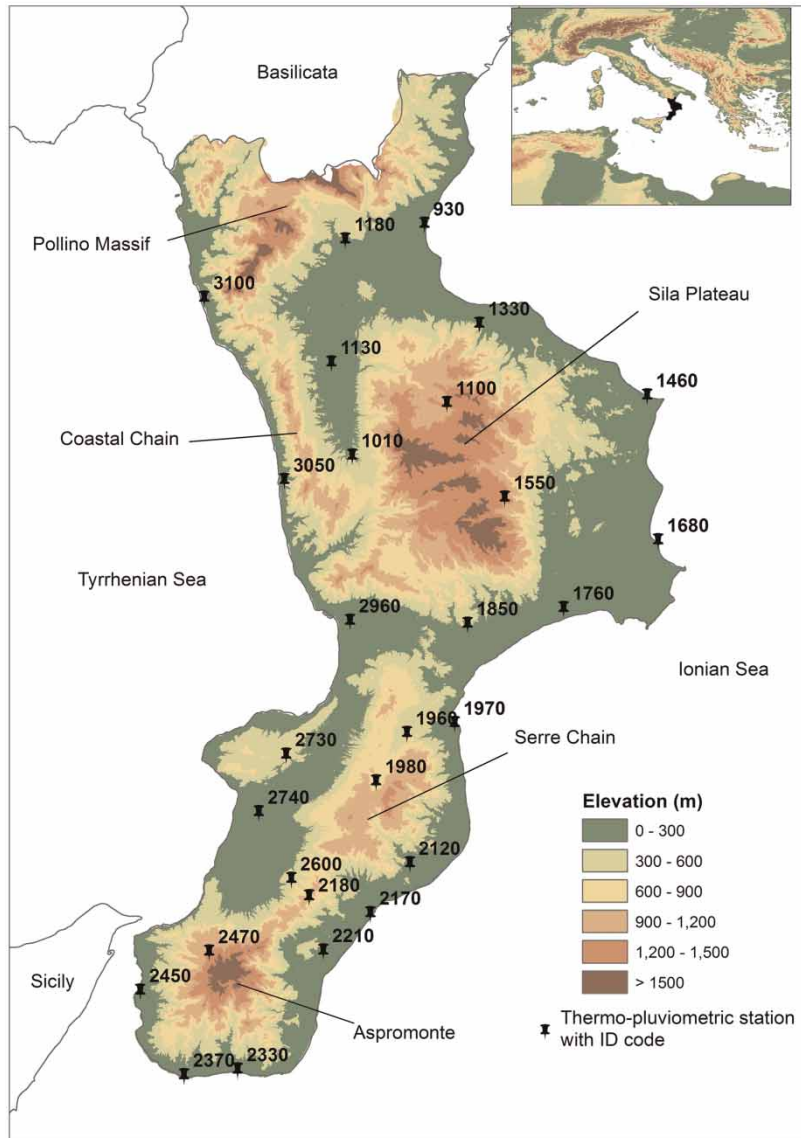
Basilicata

930
1180
Pollino Massif
3100
1330
Sila Plateau
1130
1460
1100
Coastal Chain
1010
3050
1550
1680
Tyrrhenian Sea
2960
1850
1760
Ionian Sea
1960
1970
Serre Chain
2730
1980
2740
2120
2600
2180
2170
2470
2210
Sicily
2450
Aspromonte
2370
2330

Elevation (m)
0 - 300
300 - 600
600 - 900
900 - 1,200
1,200 - 1,500
> 1500
Thermo-pluviometric station with ID code